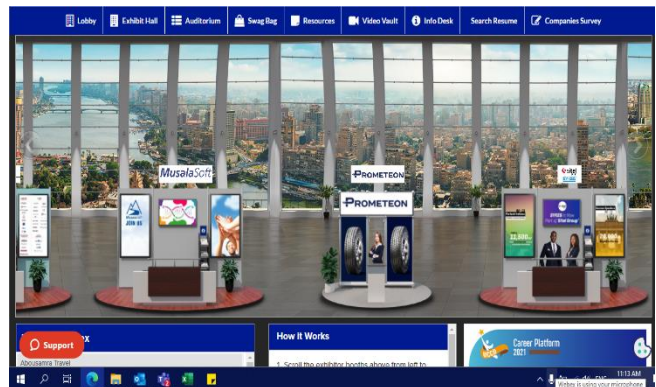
Lobby Exhibit Hall Auditorium Swag Bag Resources Video Vault Info Desk Search Resume Companies Survey

MusalaSoft

JOIN US

PROMETEON

PROMETEON

Support

x

Abousamra Travel

How It Works

1. Scroll the exhibitor booths above from left to

Career Platform

2021

11:13 AM

Webex is using your microphone